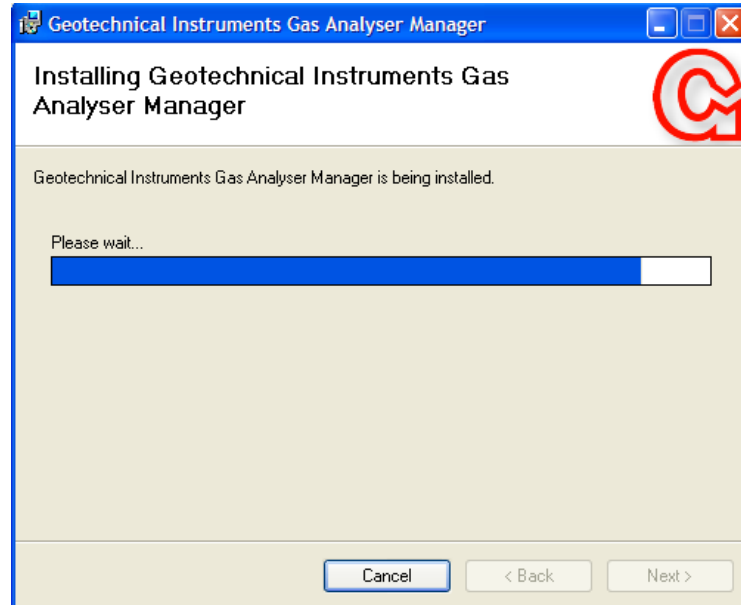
Geotechnical Instruments Gas Analyser Manager

Installing Geotechnical Instruments Gas Analyser Manager

Geotechnical Instruments Gas Analyser Manager is being installed.

Please wait...

Cancel

< Back

Next >